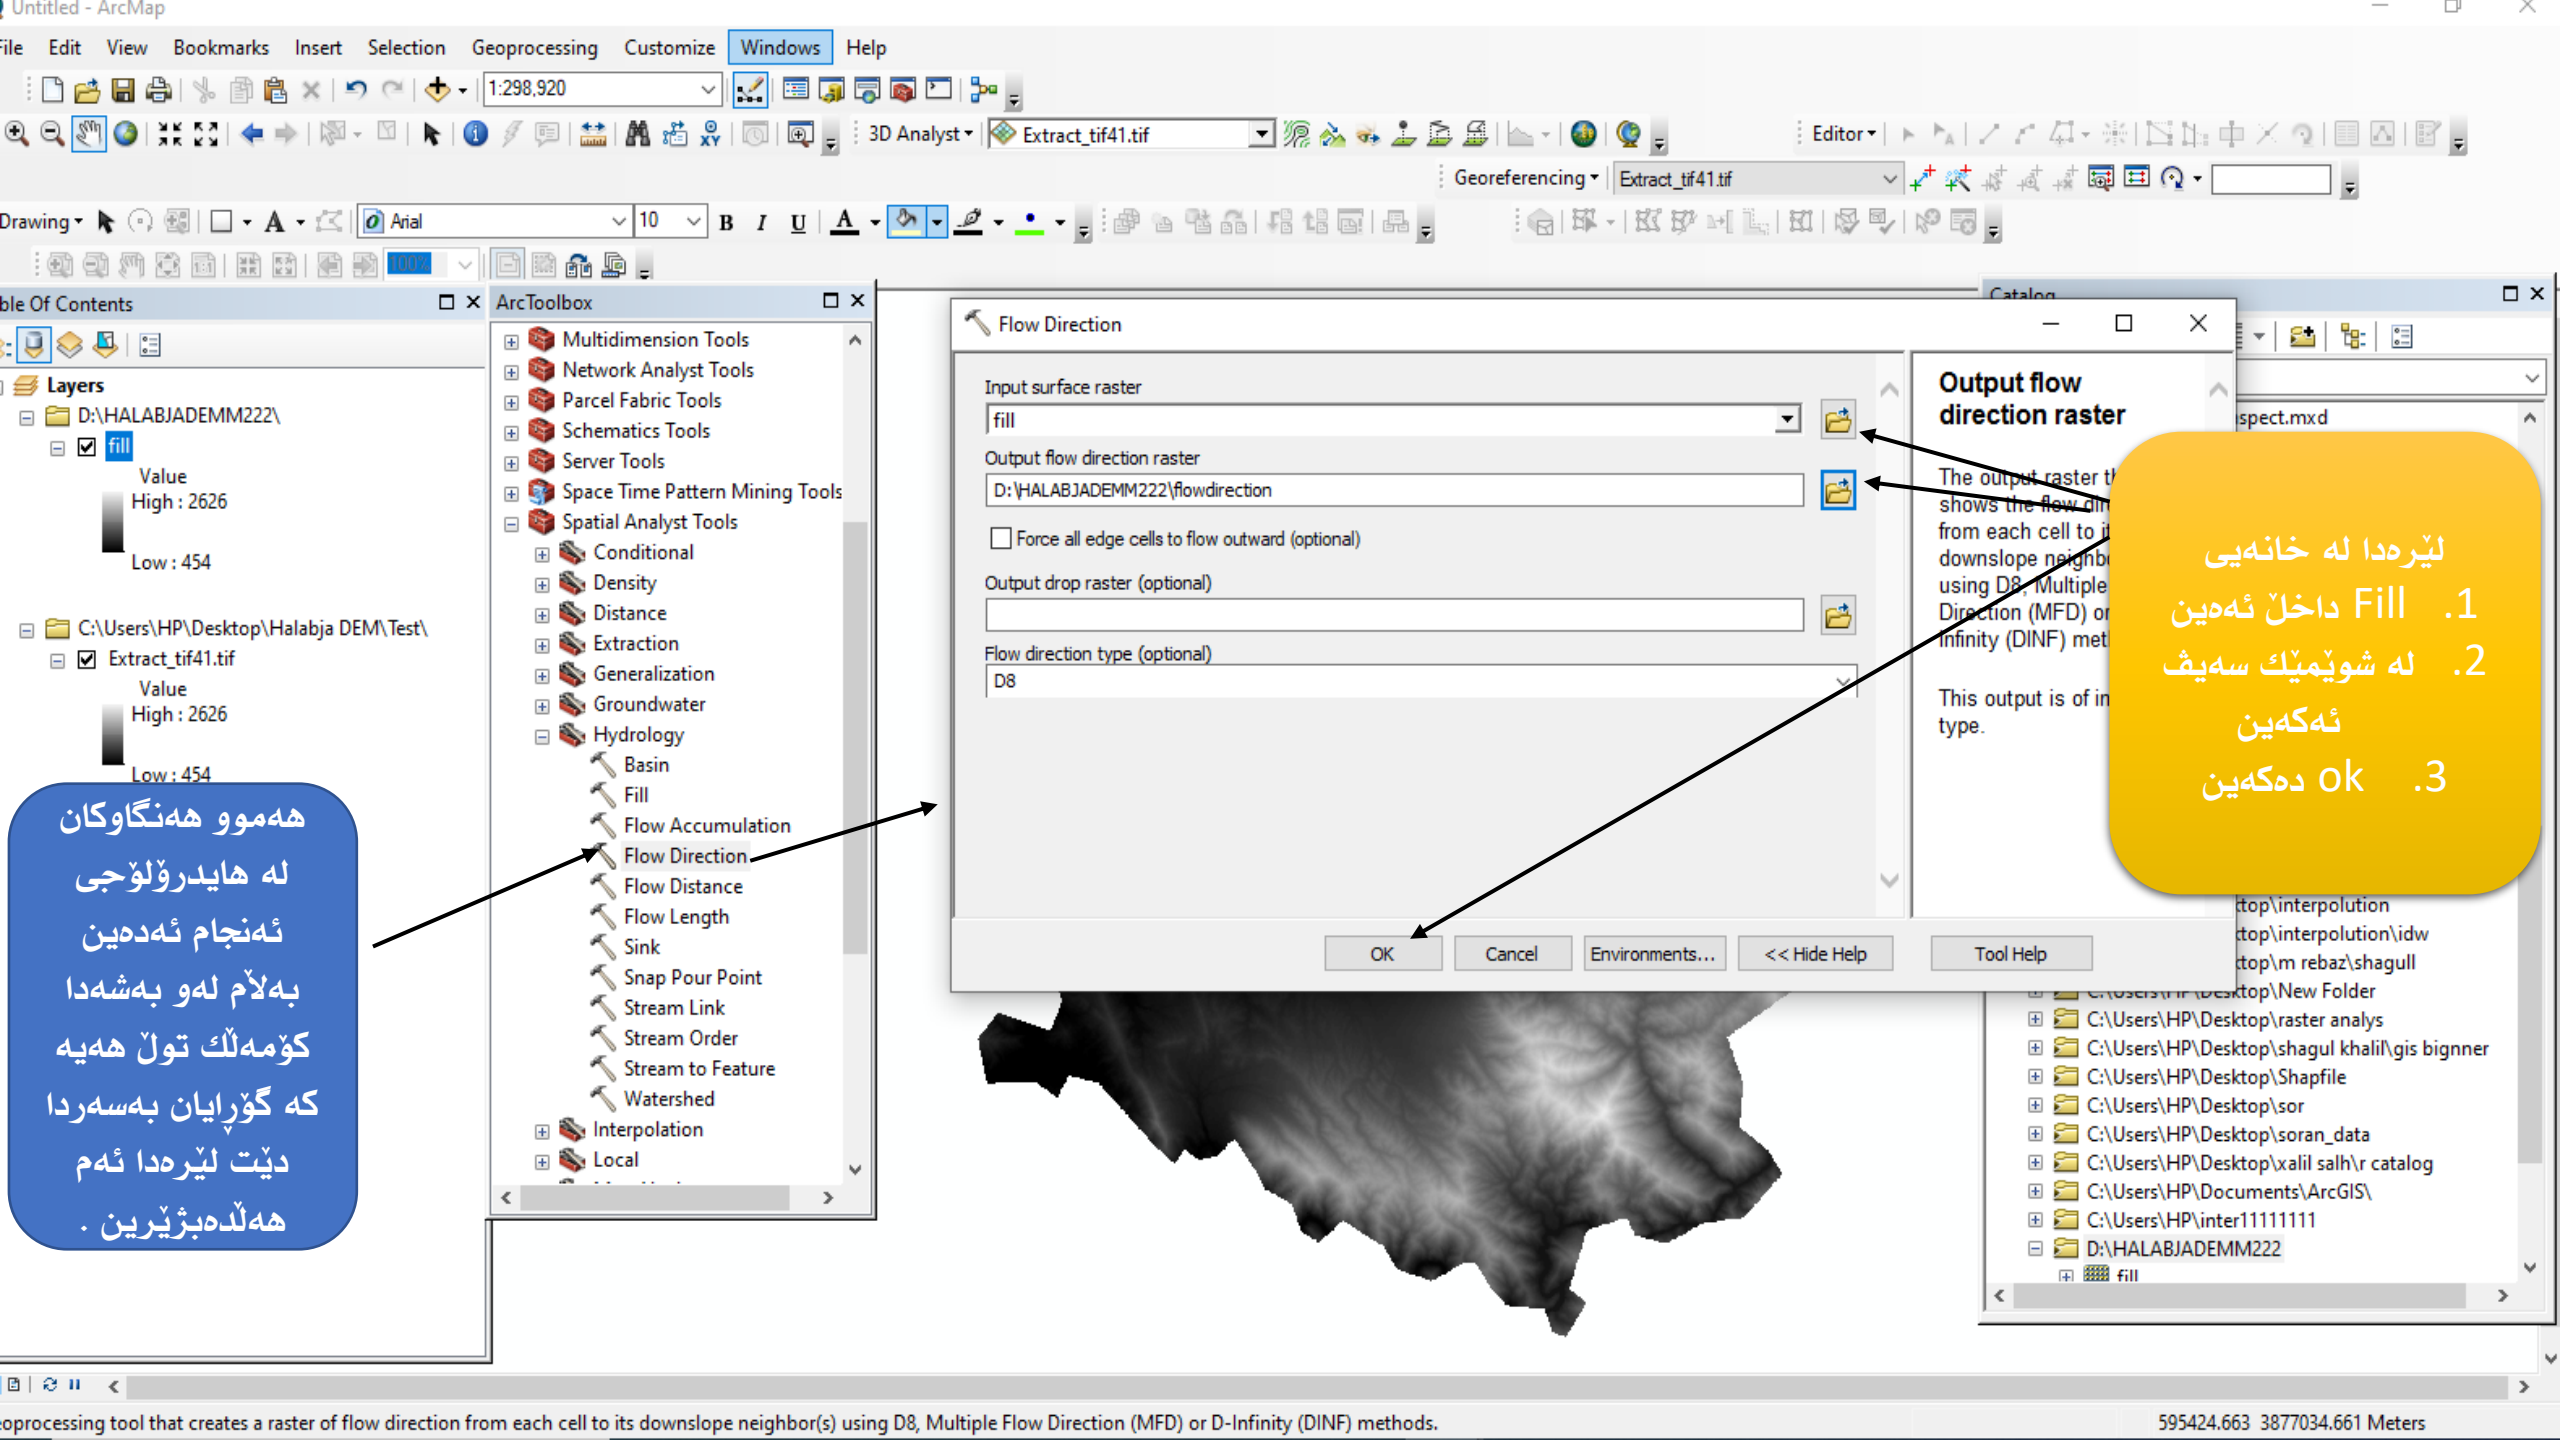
Untitled - ArcMap

File Edit View Bookmarks Insert Selection Geoprocessing Customize Windows Help

1:298,920

3D Analyst ▾ Extract_tif41.tif

Editor ▾

Georeferencing ▾ Extract_tif41.tif

Drawing ▾ Arial 10 B I U A

100%

ble Of Contents

Layers
D:\HALABJADEMM222\
fill
Value
High : 2626
Low : 454

C:\Users\HP\Desktop\Halabja DEM\Test\
Extract_tif41.tif
Value
High : 2626
Low : 454

ArcToolbox

Multidimension Tools
Network Analyst Tools
Parcel Fabric Tools
Schematics Tools
Server Tools
Space Time Pattern Mining Tools
Spatial Analyst Tools
Conditional
Density
Distance
Extraction
Generalization
Groundwater
Hydrology
Basin
Fill
Flow Accumulation
Flow Direction
Flow Distance
Flow Length
Sink
Snap Pour Point
Stream Link
Stream Order
Stream to Feature
Watershed
Interpolation
Local

Flow Direction

Input surface raster
fill
Output flow direction raster
D:\HALABJADEMM222\flowdirection
Force all edge cells to flow outward (optional)
Output drop raster (optional)
Flow direction type (optional)
D8

OK Cancel Environments... << Hide Help Tool Help

Output flow direction raster

The output raster t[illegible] shows the flow dir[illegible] from each cell to i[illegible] downslope neighb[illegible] using D8, Multiple Direction (MFD) or Infinity (DINF) met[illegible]

This output is of in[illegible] type.

Catalog

spect.mxd
top\interpolution
top\interpolution\idw
top\m rebaz\shagull
C:\Users\HP\Desktop\New Folder
C:\Users\HP\Desktop\raster analys
C:\Users\HP\Desktop\shagul khalil\gis bignner
C:\Users\HP\Desktop\Shapfile
C:\Users\HP\Desktop\sor
C:\Users\HP\Desktop\soran_data
C:\Users\HP\Desktop\xalil salh\r catalog
C:\Users\HP\Documents\ArcGIS\
C:\Users\HP\inter11111111
D:\HALABJADEMM222
fill

لێرەدا لە خانەیی
1. Fill داخڵ ئەوین
2. لە شوێمێك سەیف ئەکەین
3. ok دەکەین

هەموو هەنگاوكان لە هایدرۆلۆجی ئەنجام ئەدەین بەڵام لەو بەشەدا كۆمەڵك تول هەیە كە گۆڕایان بەسەردا دێت لێرەدا ئەم هەڵدەبژێرین .

eoprocessing tool that creates a raster of flow direction from each cell to its downslope neighbor(s) using D8, Multiple Flow Direction (MFD) or D-Infinity (DINF) methods.

595424.663 3877034.661 Meters